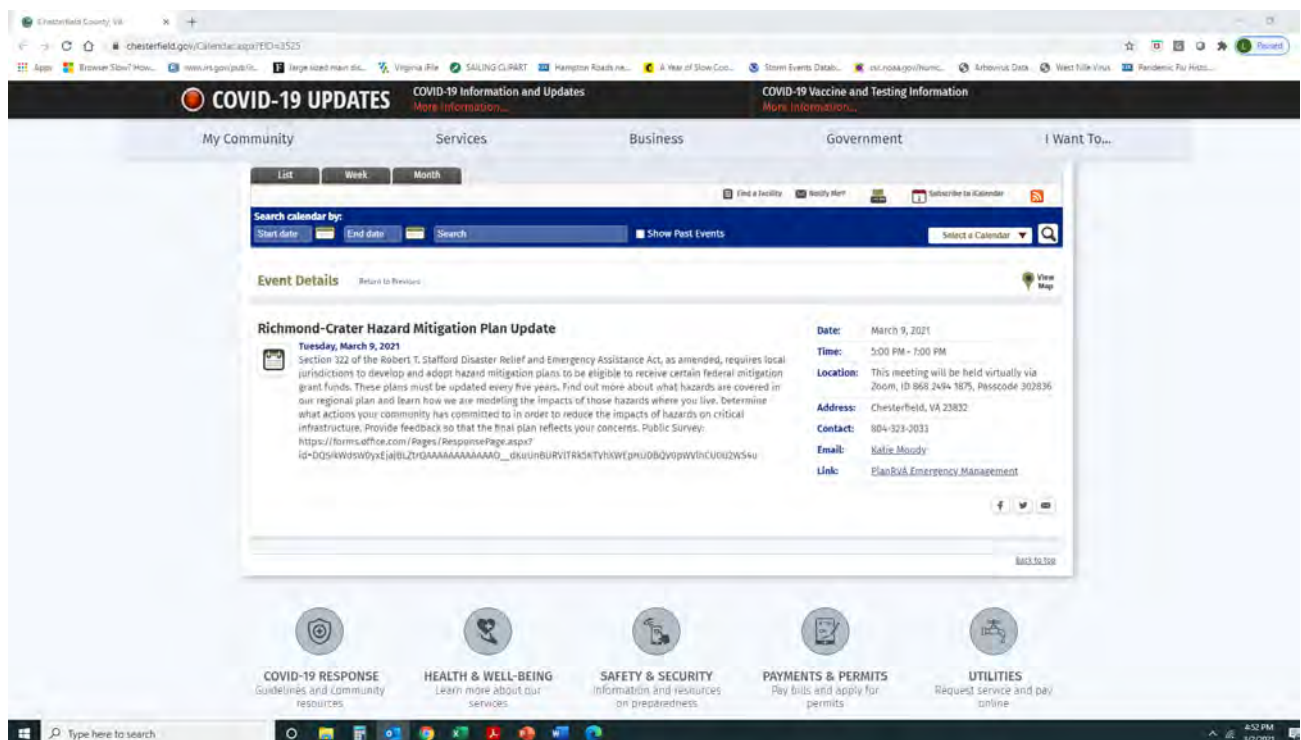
Chesterfield County, VA

chesterfield.gov/Calendar.aspx?EID=3525

Apps Browser Slow? How... www.irs.gov/pub/i... large sized man sic... Virginia iFile SAILING CLIPART Hampton Roads ne... A Year of Slow Coo... Storm Events Datab... csc.noaa.gov/hurric... Arbovirus Data West Nile Virus Pandemic Flu Histo...

Paused

COVID-19 UPDATES

COVID-19 Information and Updates
More Information...

COVID-19 Vaccine and Testing Information
More Information...

My Community Services Business Government I Want To...

List Week Month

Find a Facility Notify Me® Subscribe to iCalendar

Search calendar by:
Start date End date Search Show Past Events Select a Calendar

Event Details Return to Previous

View Map

Richmond-Crater Hazard Mitigation Plan Update

Tuesday, March 9, 2021

Section 322 of the Robert T. Stafford Disaster Relief and Emergency Assistance Act, as amended, requires local jurisdictions to develop and adopt hazard mitigation plans to be eligible to receive certain federal mitigation grant funds. These plans must be updated every five years. Find out more about what hazards are covered in our regional plan and learn how we are modeling the impacts of those hazards where you live. Determine what actions your community has committed to in order to reduce the impacts of hazards on critical infrastructure. Provide feedback so that the final plan reflects your concerns. Public Survey: https://forms.office.com/Pages/ResponsePage.aspx?id=DQSIkWdsW0yxEjajBLZtrQAAAAAAAAAAAAO__dkuUnBURVlTRk5KTVhXWEpHU0BQV0pWVlhCU0U2WS4u

Date: March 9, 2021
Time: 5:00 PM - 7:00 PM
Location: This meeting will be held virtually via Zoom, ID 868 2494 1875, Passcode 302836
Address: Chesterfield, VA 23832
Contact: 804-323-2033
Email: Katie Moody
Link: PlanRVA Emergency Management

Back to top

COVID-19 RESPONSE
Guidelines and community resources

HEALTH & WELL-BEING
Learn more about our services

SAFETY & SECURITY
Information and resources on preparedness

PAYMENTS & PERMITS
Pay bills and apply for permits

UTILITIES
Request service and pay online

Type here to search

4:52 PM